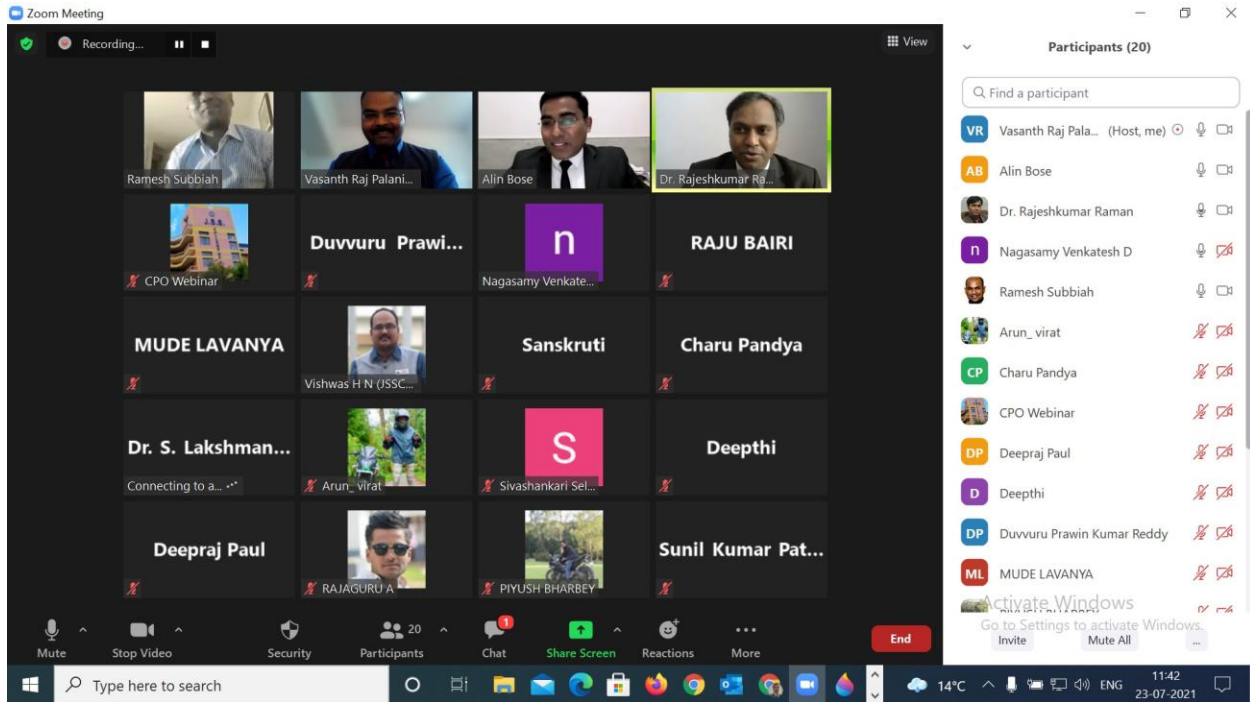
Zoom Meeting

Recording...

View

Ramesh Subbiah

Vasanth Raj Palani...

Alin Bose

Dr. Rajeshkumar Ra...

CPO Webinar

Duvvuru Prawi...

n

Nagasamy Venkate...

RAJU BAIRI

MUDE LAVANYA

Vishwas H N (JSSC...

Sanskruti

Charu Pandya

Dr. S. Lakshman...

Connecting to a...

Arun_virat

S

Sivashankari Sel...

Deepthi

Deepraj Paul

RAJAGURU A

PIYUSH BHARBEY

Sunil Kumar Pat...

Mute

Stop Video

Security

20

Participants

1

Chat

Share Screen

Reactions

More

End

Participants (20)

Find a participant

VR Vasanth Raj Pala... (Host, me)

AB Alin Bose

Dr. Rajeshkumar Raman

n Nagasamy Venkatesh D

Ramesh Subbiah

Arun_ virat

CP Charu Pandya

CPO Webinar

DP Deepraj Paul

D Deepthi

DP Duvvuru Prawin Kumar Reddy

ML MUDE LAVANYA

Activate Windows

Go to Settings to activate Windows.

Invite

Mute All

...

Type here to search

14°C

ENG

11:42

23-07-2021